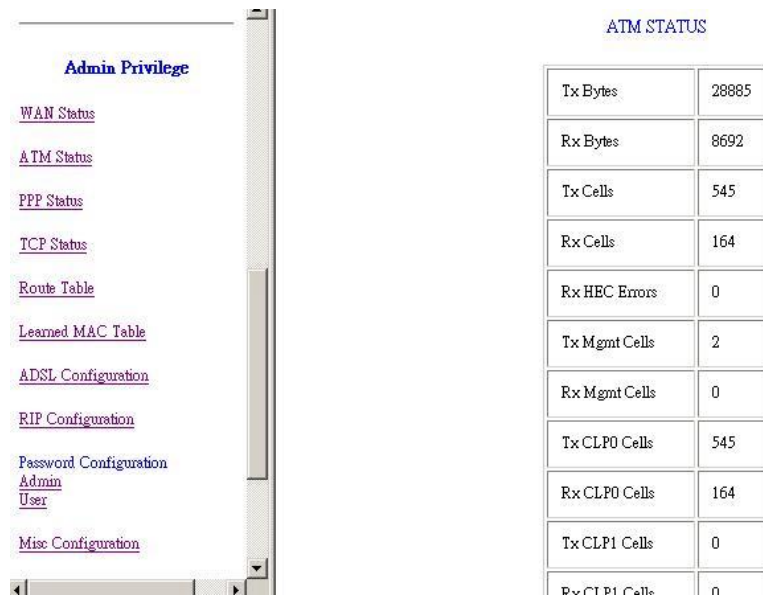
Admin Privilege

WAN Status

ATM Status

PPP Status

TCP Status

Route Table

Learned MAC Table

ADSL Configuration

RIP Configuration

Password Configuration
Admin
User

Misc Configuration

ATM STATUS

| Tx Bytes | 28885 |
|---|---|
| Rx Bytes | 8692 |
| Tx Cells | 545 |
| Rx Cells | 164 |
| Rx HEC Errors | 0 |
| Tx Mgmt Cells | 2 |
| Rx Mgmt Cells | 0 |
| Tx CLP0 Cells | 545 |
| Rx CLP0 Cells | 164 |
| Tx CLP1 Cells | 0 |
| Rx CLP1 Cells | 0 |